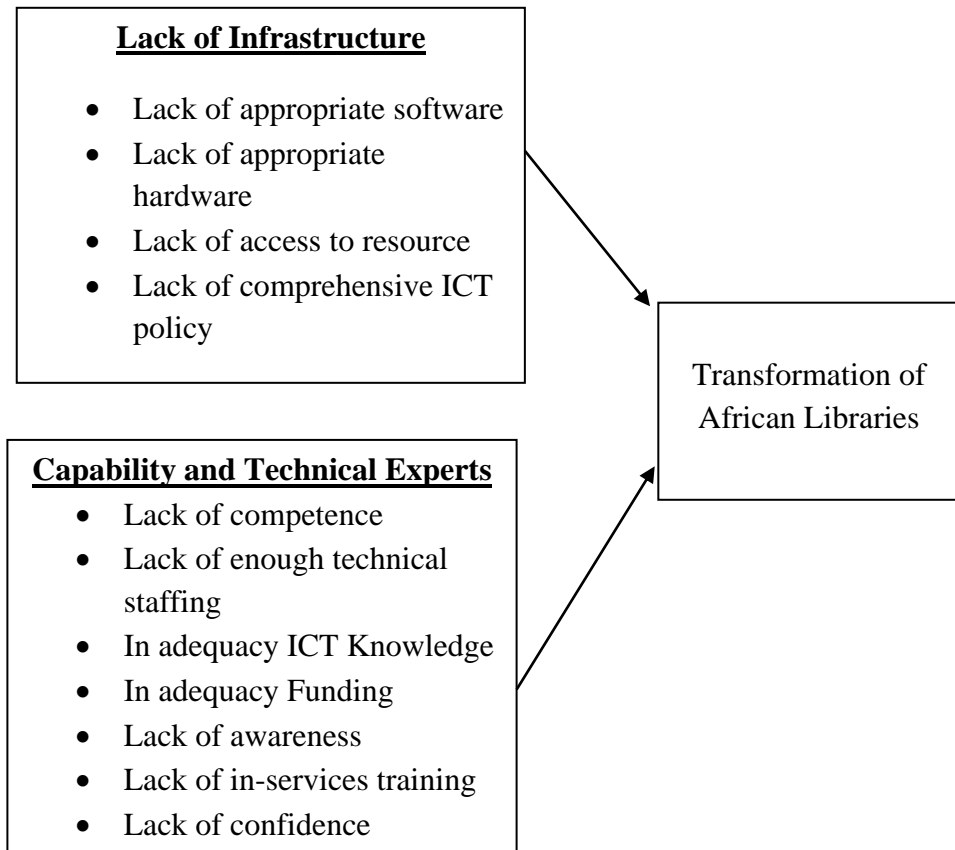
**Lack of Infrastructure**

- Lack of appropriate software
- Lack of appropriate hardware
- Lack of access to resource
- Lack of comprehensive ICT policy

Transformation of African Libraries

**Capability and Technical Experts**

- Lack of competence
- Lack of enough technical staffing
- In adequacy ICT Knowledge
- In adequacy Funding
- Lack of awareness
- Lack of in-services training
- Lack of confidence